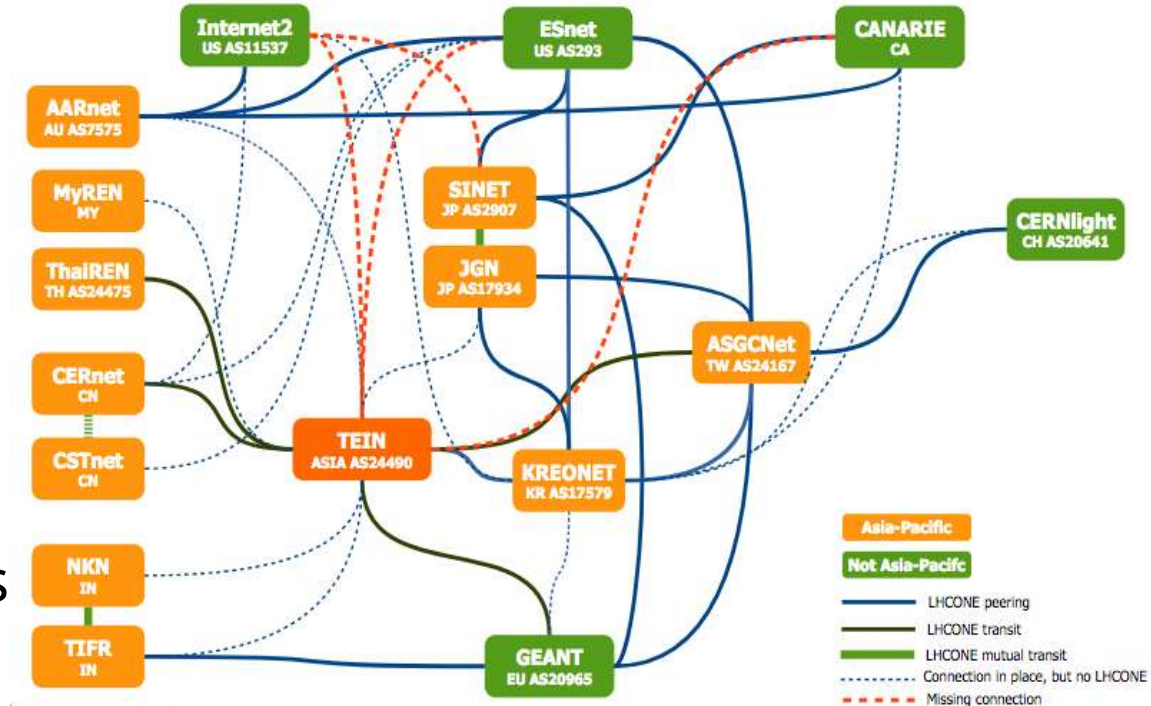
Internet2
US AS11537

ESnet
US AS293

CANARIE
CA

AARnet
AU AS7575

MyREN
MY

SINET
JP AS2907

CERNlight
CH AS20641

ThaiREN
TH AS24475

JGN
JP AS17934

ASGCNet
TW AS24167

CERnet
CN

TEIN
ASIA AS24490

CSTnet
CN

KREONET
KR AS17579

NKN
IN

TIFR
IN

GEANT
EU AS20965

s

Asia-Pacific

Not Asia-Pacifc

LHCONE peering

LHCONE transit

LHCONE mutual transit

Connection in place, but no LHCONE

Missing connection